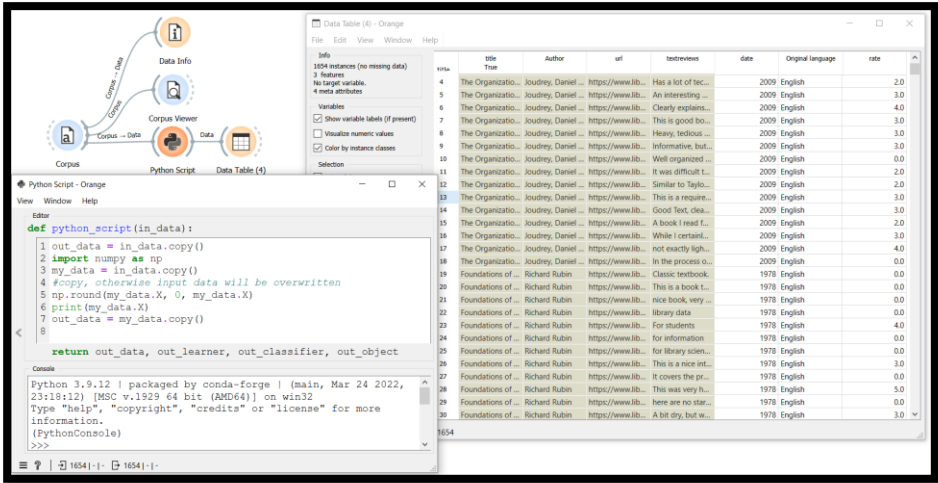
Data Info
Corpus → Data
Corpus
Corpus Viewer
Corpus → Data
Data
Corpus
Python Script
Data Table (4)

Data Table (4) - Orange
File Edit View Window Help
Info
1654 instances (no missing data)
3 features
No target variable.
4 meta attributes
Variables
Show variable labels (if present)
Visualize numeric values
Color by instance classes
Selection

| | title True | Author | url | textreviews | date | Original language | rate |
|---|---|---|---|---|---|---|---|
| 4 | The Organizatio... | Joudrey, Daniel ... | https://www.lib... | Has a lot of tec... | 2009 | English | 2.0 |
| 5 | The Organizatio... | Joudrey, Daniel ... | https://www.lib... | An interesting ... | 2009 | English | 3.0 |
| 6 | The Organizatio... | Joudrey, Daniel ... | https://www.lib... | Clearly explains... | 2009 | English | 4.0 |
| 7 | The Organizatio... | Joudrey, Daniel ... | https://www.lib... | This is good bo... | 2009 | English | 3.0 |
| 8 | The Organizatio... | Joudrey, Daniel ... | https://www.lib... | Heavy, tedious ... | 2009 | English | 3.0 |
| 9 | The Organizatio... | Joudrey, Daniel ... | https://www.lib... | Informative, but... | 2009 | English | 3.0 |
| 10 | The Organizatio... | Joudrey, Daniel ... | https://www.lib... | Well organized ... | 2009 | English | 0.0 |
| 11 | The Organizatio... | Joudrey, Daniel ... | https://www.lib... | It was difficult t... | 2009 | English | 2.0 |
| 12 | The Organizatio... | Joudrey, Daniel ... | https://www.lib... | Similar to Taylo... | 2009 | English | 2.0 |
| 13 | The Organizatio... | Joudrey, Daniel ... | https://www.lib... | This is a require... | 2009 | English | 3.0 |
| 14 | The Organizatio... | Joudrey, Daniel ... | https://www.lib... | Good Text, clea... | 2009 | English | 3.0 |
| 15 | The Organizatio... | Joudrey, Daniel ... | https://www.lib... | A book I read f... | 2009 | English | 2.0 |
| 16 | The Organizatio... | Joudrey, Daniel ... | https://www.lib... | While I certainl... | 2009 | English | 3.0 |
| 17 | The Organizatio... | Joudrey, Daniel ... | https://www.lib... | not exactly ligh... | 2009 | English | 4.0 |
| 18 | The Organizatio... | Joudrey, Daniel ... | https://www.lib... | In the process o... | 2009 | English | 0.0 |
| 19 | Foundations of ... | Richard Rubin | https://www.lib... | Classic textbook. | 1978 | English | 0.0 |
| 20 | Foundations of ... | Richard Rubin | https://www.lib... | This is a book t... | 1978 | English | 0.0 |
| 21 | Foundations of ... | Richard Rubin | https://www.lib... | nice book, very ... | 1978 | English | 0.0 |
| 22 | Foundations of ... | Richard Rubin | https://www.lib... | library data | 1978 | English | 0.0 |
| 23 | Foundations of ... | Richard Rubin | https://www.lib... | For students | 1978 | English | 4.0 |
| 24 | Foundations of ... | Richard Rubin | https://www.lib... | for information | 1978 | English | 0.0 |
| 25 | Foundations of ... | Richard Rubin | https://www.lib... | for library scien... | 1978 | English | 0.0 |
| 26 | Foundations of ... | Richard Rubin | https://www.lib... | This is a nice int... | 1978 | English | 3.0 |
| 27 | Foundations of ... | Richard Rubin | https://www.lib... | It covers the pr... | 1978 | English | 0.0 |
| 28 | Foundations of ... | Richard Rubin | https://www.lib... | This was very h... | 1978 | English | 5.0 |
| 29 | Foundations of ... | Richard Rubin | https://www.lib... | here are no star... | 1978 | English | 0.0 |
| 30 | Foundations of ... | Richard Rubin | https://www.lib... | A bit dry, but w... | 1978 | English | 3.0 |

1654

Python Script - Orange
View Window Help
Editor
def python_script(in_data):
1 out_data = in_data.copy()
2 import numpy as np
3 my_data = in_data.copy()
4 #copy, otherwise input data will be overwritten
5 np.round(my_data.X, 0, my_data.X)
6 print(my_data.X)
7 out_data = my_data.copy()
8
return out_data, out_learner, out_classifier, out_object
Console
Python 3.9.12 | packaged by conda-forge | (main, Mar 24 2022, 23:18:12) [MSC v.1929 64 bit (AMD64)] on win32
Type "help", "copyright", "credits" or "license" for more information.
(PythonConsole)
>>>
1654 | - | - 1654 | - | -